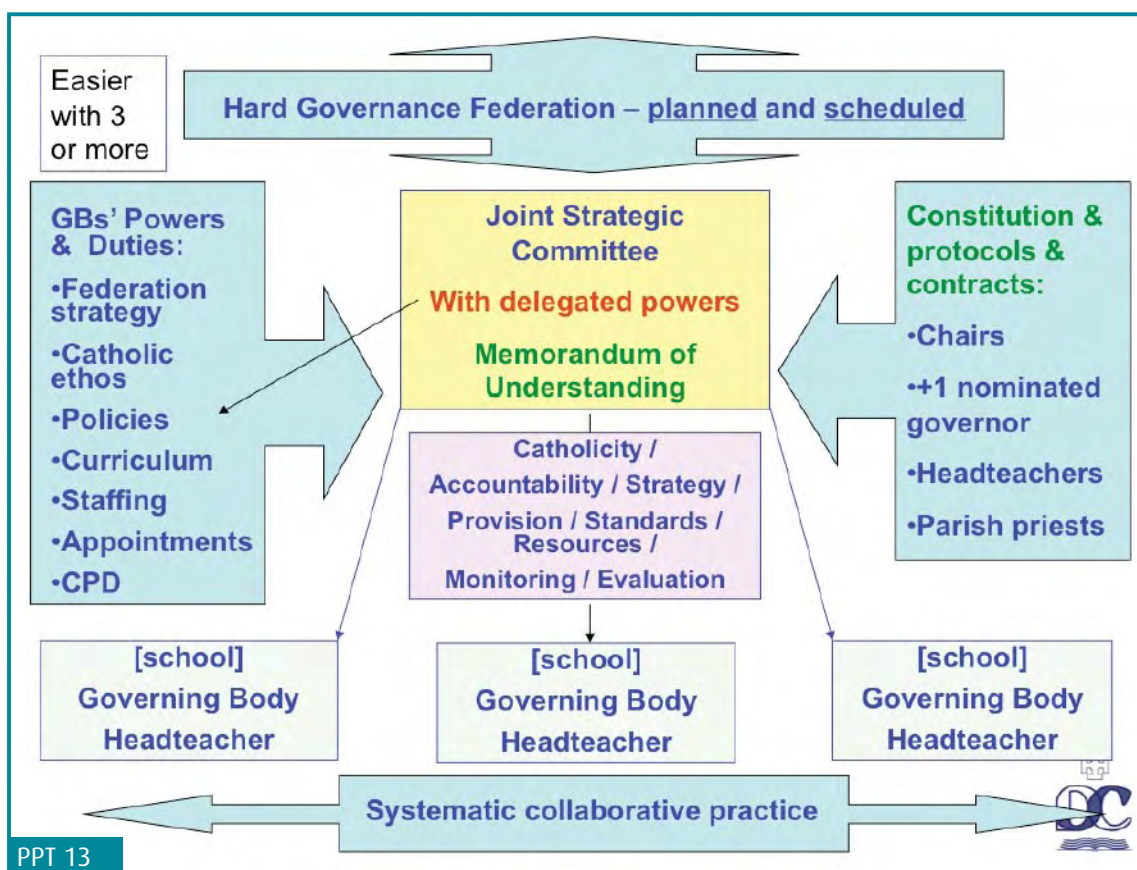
Easier with 3 or more

Hard Governance Federation – planned and scheduled

GBs' Powers & Duties:
•Federation strategy
•Catholic ethos
•Policies
•Curriculum
•Staffing
•Appointments
•CPD

Joint Strategic Committee
With delegated powers
Memorandum of Understanding

Constitution & protocols & contracts:
•Chairs
•+1 nominated governor
•Headteachers
•Parish priests

Catholicity / Accountability / Strategy / Provision / Standards / Resources / Monitoring / Evaluation

[school]
Governing Body
Headteacher

[school]
Governing Body
Headteacher

[school]
Governing Body
Headteacher

Systematic collaborative practice

DC

PPT 13